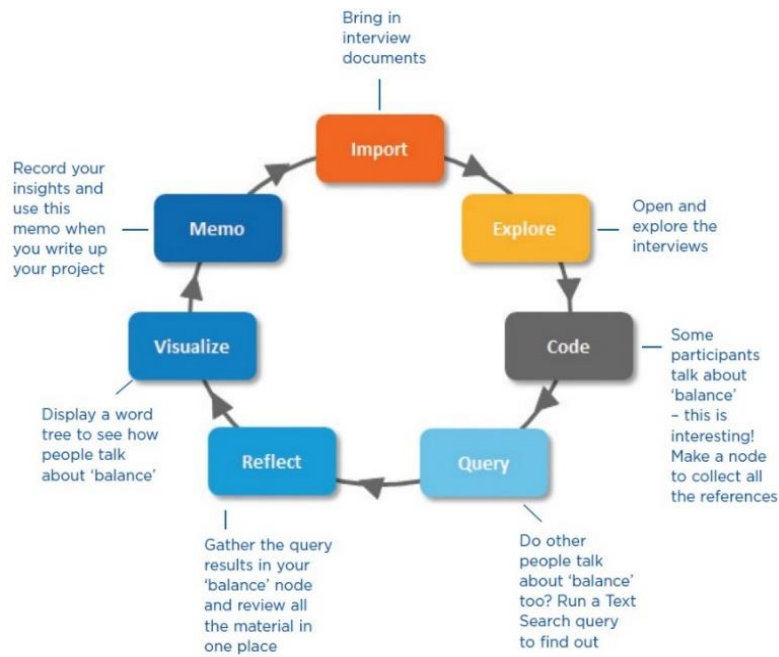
Bring in interview documents

Import

Record your insights and use this memo when you write up your project

Memo

Explore

Open and explore the interviews

Visualize

Code

Some participants talk about 'balance' – this is interesting! Make a node to collect all the references

Display a word tree to see how people talk about 'balance'

Reflect

Query

Gather the query results in your 'balance' node and review all the material in one place

Do other people talk about 'balance' too? Run a Text Search query to find out